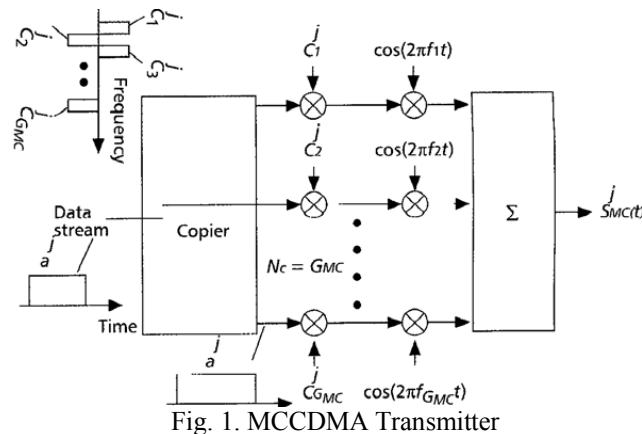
$C_1^j$
$C_2^j$
$C_3^j$
$C_{G_{MC}}^j$
Frequency
Data stream
$a^j$
Time
Copier
$C_1^j$
$\cos(2\pi f_1 t)$
$C_2^j$
$\cos(2\pi f_2 t)$
$N_c = G_{MC}$
$a^j$
$C_{G_{MC}}^j$
$\cos(2\pi f_{G_{MC}} t)$
$\Sigma$
$s_{MC}^j(t)$

Fig. 1. MCCDMA Transmitter